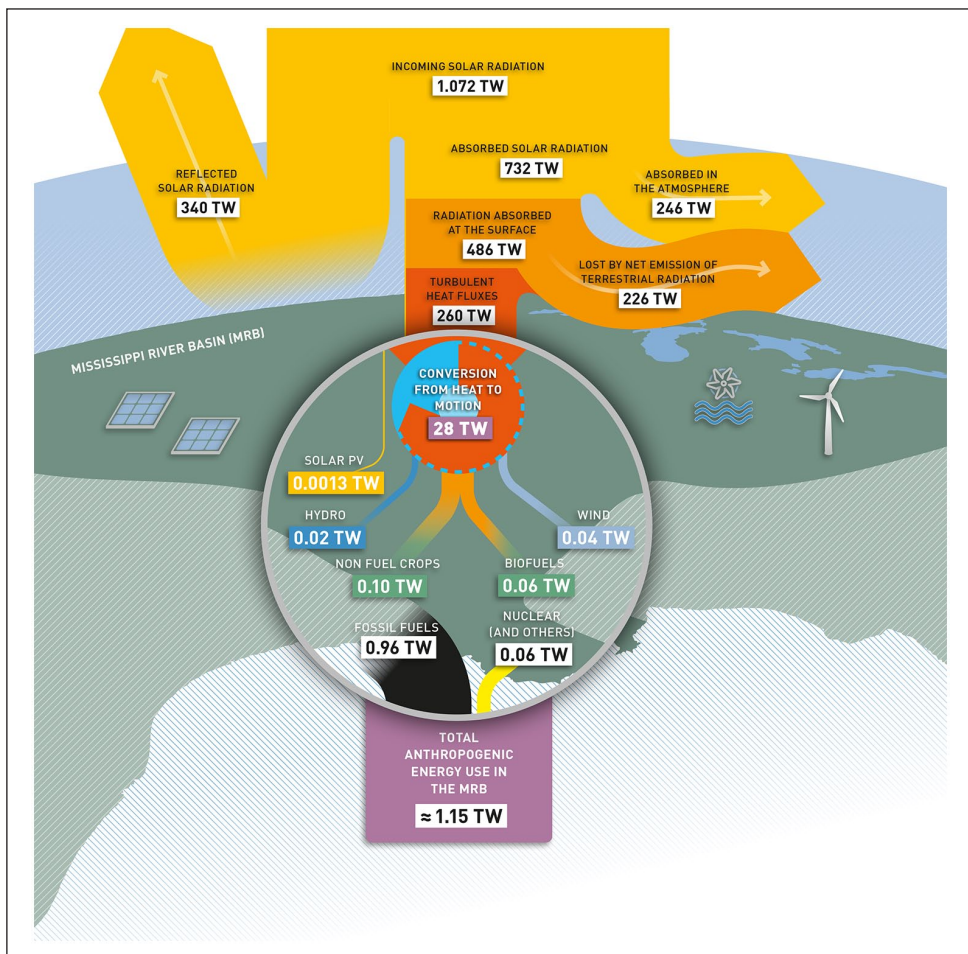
INCOMING SOLAR RADIATION
1.072 TW

REFLECTED SOLAR RADIATION
340 TW

ABSORBED SOLAR RADIATION
732 TW

ABSORBED IN THE ATMOSPHERE
246 TW

RADIATION ABSORBED AT THE SURFACE
486 TW

LOST BY NET EMISSION OF TERRESTRIAL RADIATION
226 TW

TURBULENT HEAT FLUXES
260 TW

MISSISSIPPI RIVER BASIN (MRB)

CONVERSION FROM HEAT TO MOTION
28 TW

SOLAR PV
0.0013 TW

HYDRO
0.02 TW

WIND
0.04 TW

NON FUEL CROPS
0.10 TW

BIOFUELS
0.06 TW

FOSSIL FUELS
0.96 TW

NUCLEAR (AND OTHERS)
0.06 TW

TOTAL ANTHROPOGENIC ENERGY USE IN THE MRB
≈ 1.15 TW